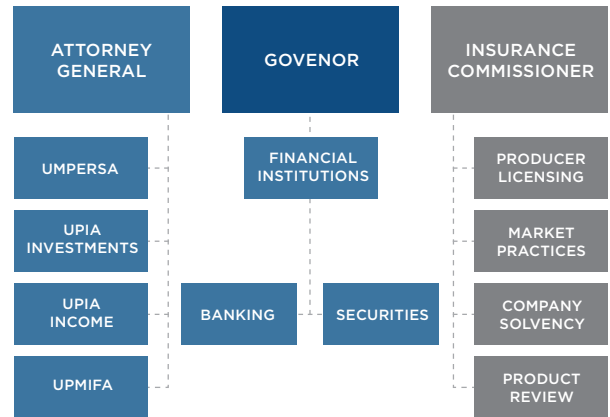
ATTORNEY GENERAL

UMPERSA

UPIA INVESTMENTS

UPIA INCOME

UPMIFA

GOVENOR

FINANCIAL INSTITUTIONS

BANKING

SECURITIES

INSURANCE COMMISSIONER

PRODUCER LICENSING

MARKET PRACTICES

COMPANY SOLVENCY

PRODUCT REVIEW